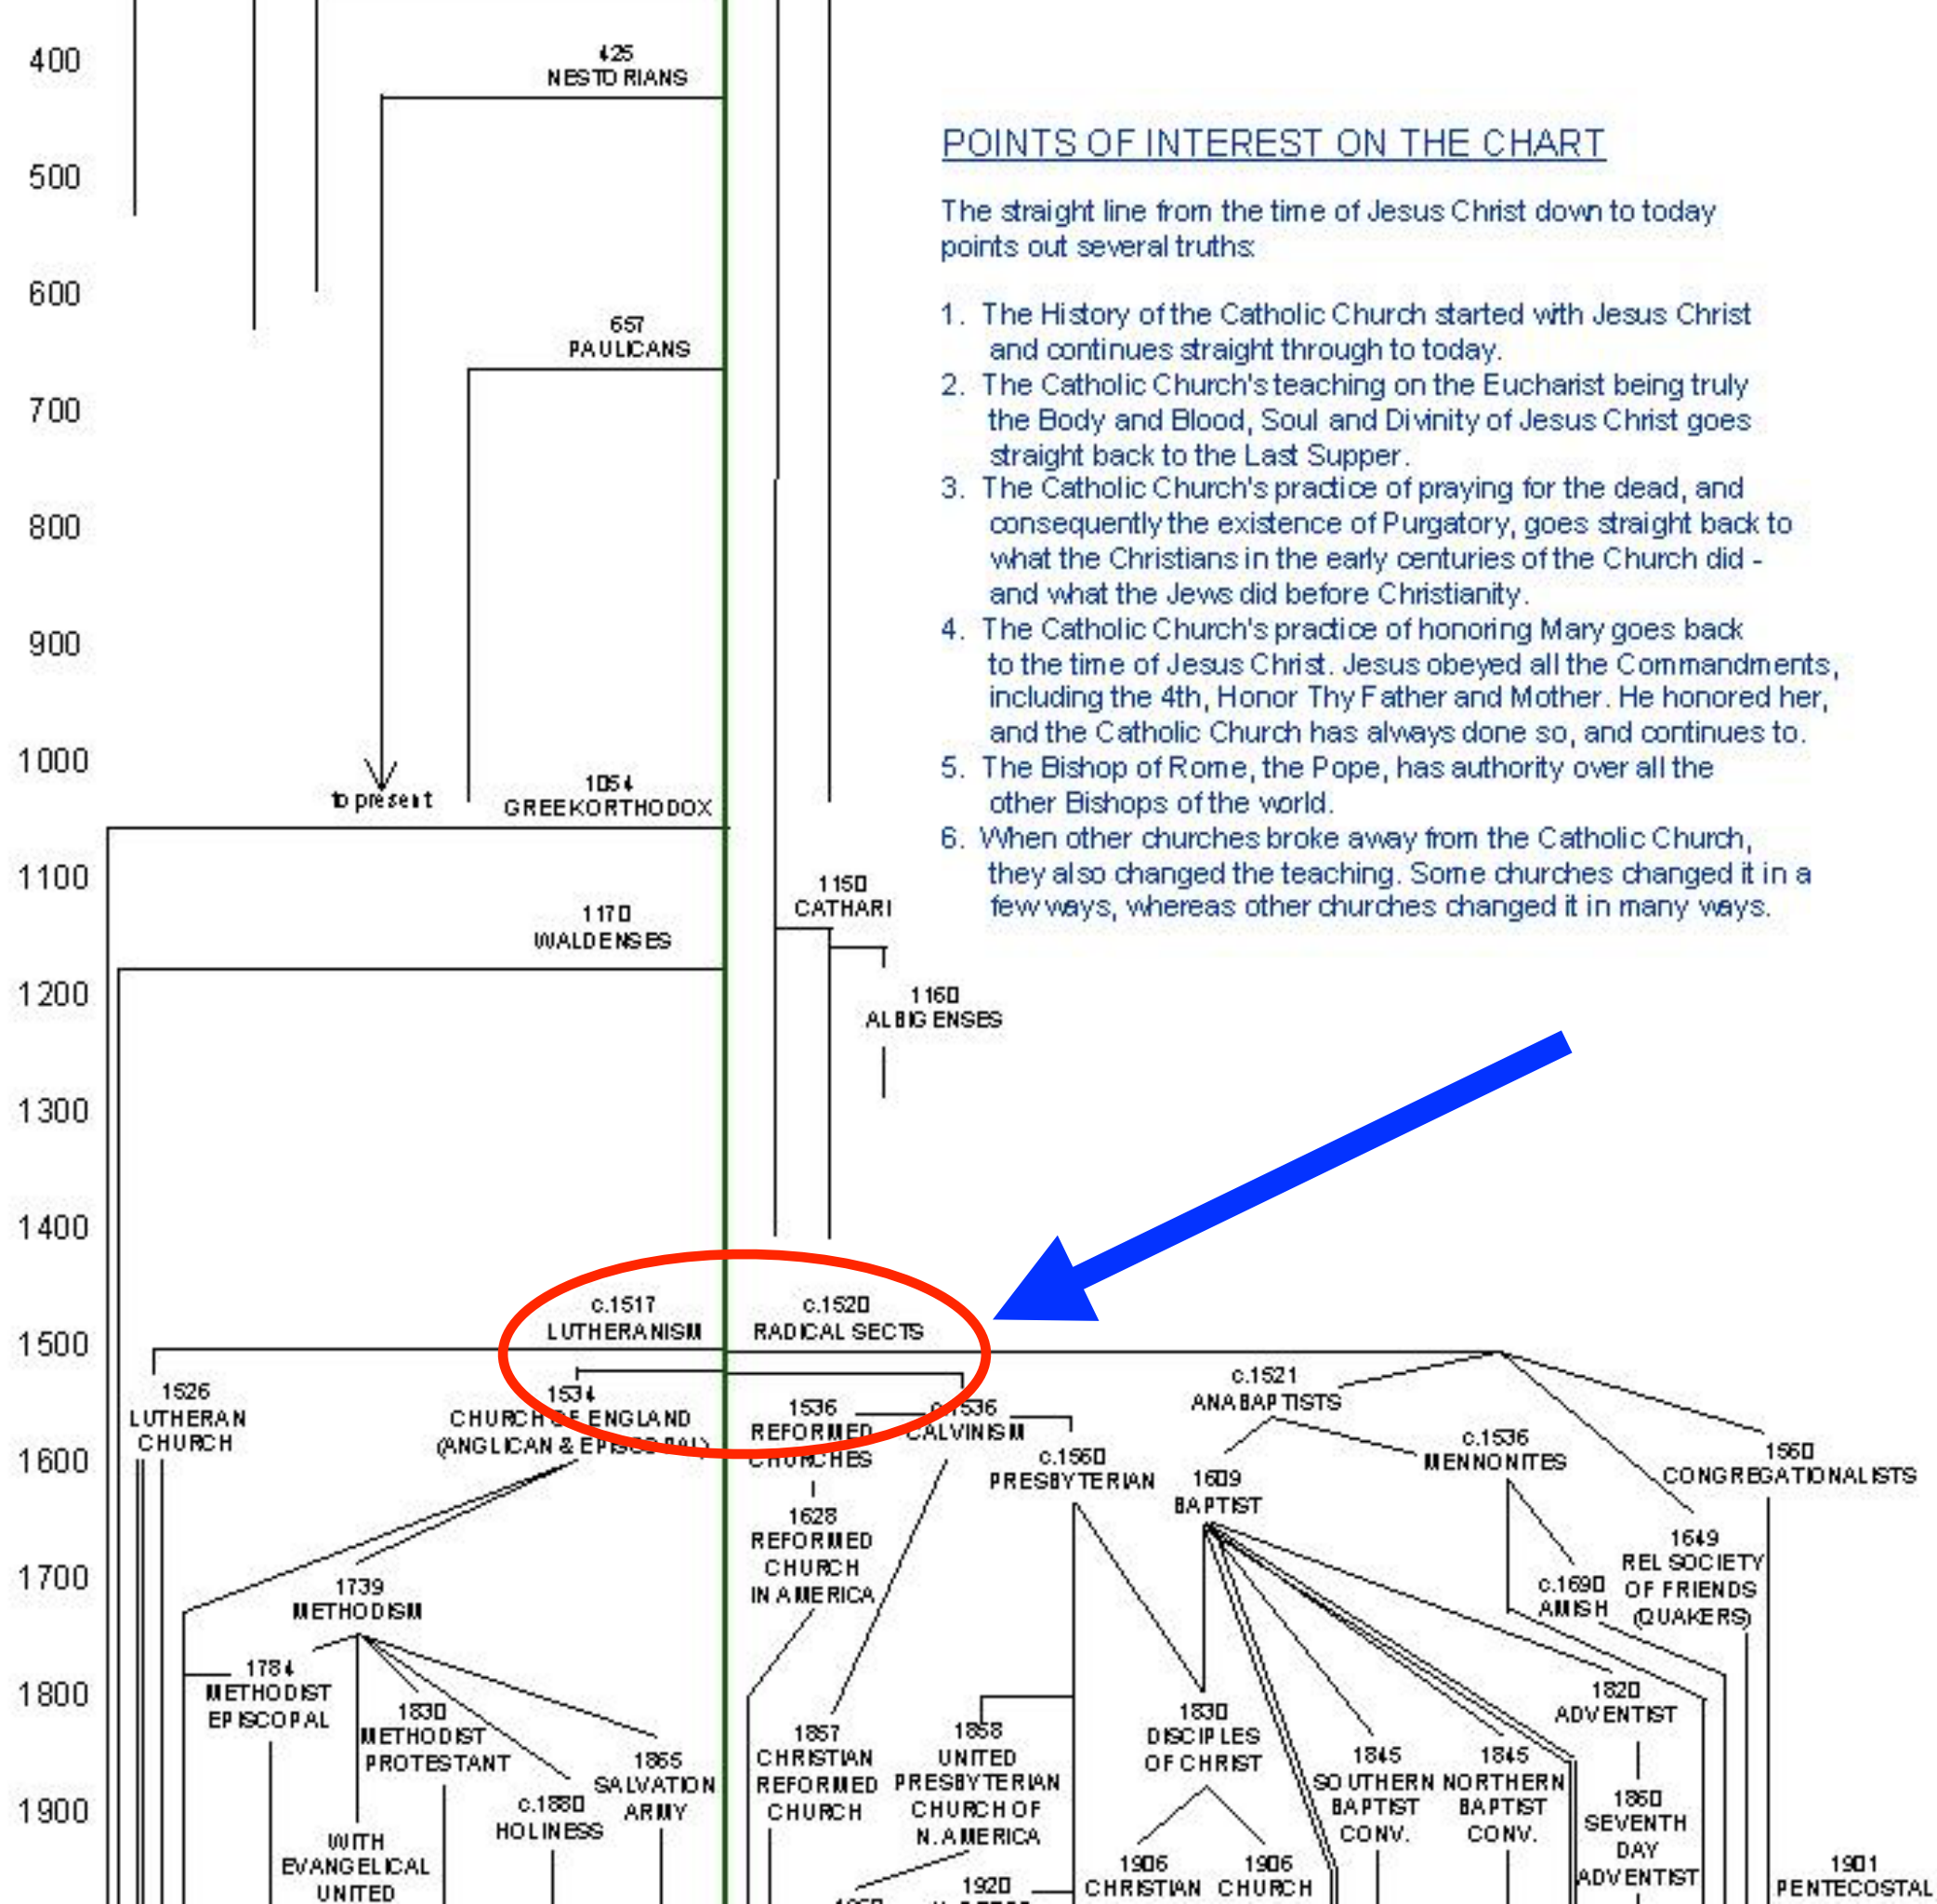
400
500
600
700
800
900
1000
1100
1200
1300
1400
1500
1600
1700
1800
1900

425
NESTORIANS

657
PAULICANS

to present

1054
GREEK ORTHODOX

1150
CATHARI

1170
WALDENSES

1160
ALBIGENSES

POINTS OF INTEREST ON THE CHART

The straight line from the time of Jesus Christ down to today points out several truths:

1. The History of the Catholic Church started with Jesus Christ and continues straight through to today.
2. The Catholic Church's teaching on the Eucharist being truly the Body and Blood, Soul and Divinity of Jesus Christ goes straight back to the Last Supper.
3. The Catholic Church's practice of praying for the dead, and consequently the existence of Purgatory, goes straight back to what the Christians in the early centuries of the Church did - and what the Jews did before Christianity.
4. The Catholic Church's practice of honoring Mary goes back to the time of Jesus Christ. Jesus obeyed all the Commandments, including the 4th, Honor Thy Father and Mother. He honored her, and the Catholic Church has always done so, and continues to.
5. The Bishop of Rome, the Pope, has authority over all the other Bishops of the world.
6. When other churches broke away from the Catholic Church, they also changed the teaching. Some churches changed it in a few ways, whereas other churches changed it in many ways.

c.1517
LUTHERANISM

c.1520
RADICAL SECTS

1526
LUTHERAN CHURCH

1534
CHURCH OF ENGLAND (ANGLICAN & EPISCOPAL)

1536
REFORMED CHURCHES

c.1536
CALVINISM

c.1521
ANABAPTISTS

c.1536
MENNONITES

1560
CONGREGATIONALISTS

c.1560
PRESBYTERIAN

1609
BAPTIST

1628
REFORMED CHURCH IN AMERICA

1649
REL SOCIETY OF FRIENDS (QUAKERS)

c.1690
AMISH

1739
METHODISM

1784
METHODIST EPISCOPAL

1830
METHODIST PROTESTANT

1865
SALVATION ARMY

c.1880
HOLINESS

WITH EVANGELICAL UNITED

1857
CHRISTIAN REFORMED CHURCH

1858
UNITED PRESBYTERIAN CHURCH OF N. AMERICA

1830
DISCIPLES OF CHRIST

1845
SOUTHERN BAPTIST CONV.

1845
NORTHERN BAPTIST CONV.

1820
ADVENTIST

1860
SEVENTH DAY ADVENTIST

1906
CHRISTIAN

1906
CHURCH

1920

1901
PENTECOSTAL